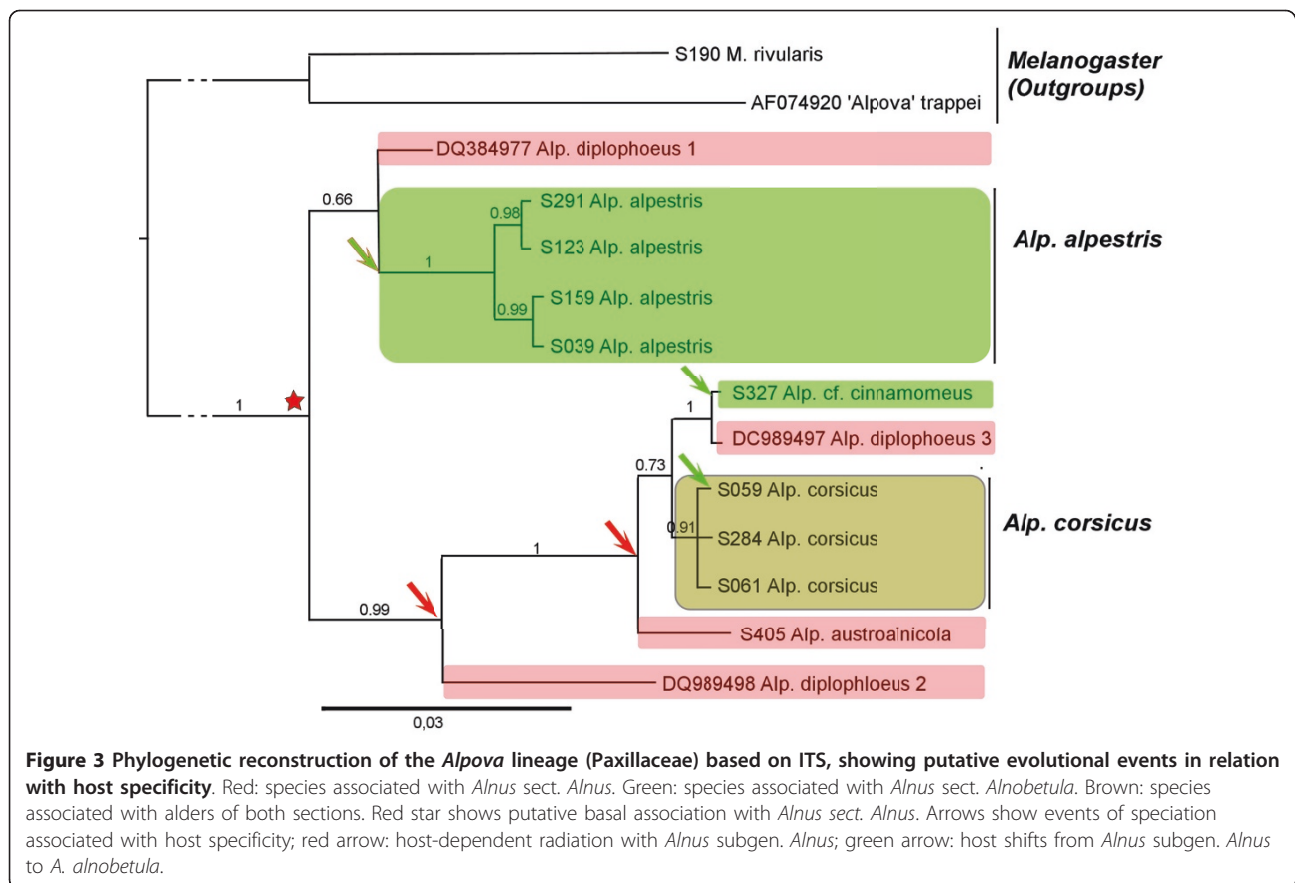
S190 M. rivularis

AF074920 'Alpova' trappei

Melanogaster (Outgroups)

DQ384977 Alp. diplophoeus 1

0.66

0.98

S291 Alp. alpestris

S123 Alp. alpestris

1

Alp. alpestris

0.99

S159 Alp. alpestris

S039 Alp. alpestris

1

S327 Alp. cf. cinnamomeus

1

DC989497 Alp. diplophoeus 3

0.73

S059 Alp. corsicus

0.91

S284 Alp. corsicus

Alp. corsicus

1

S061 Alp. corsicus

0.99

S405 Alp. austroalnicola

DQ989498 Alp. diplophloeus 2

0,03

**Figure 3 Phylogenetic reconstruction of the *Alpova* lineage (Paxillaceae) based on ITS, showing putative evolutional events in relation with host specificity**. Red: species associated with *Alnus* sect. *Alnus*. Green: species associated with *Alnus* sect. *Alnobetula*. Brown: species associated with alders of both sections. Red star shows putative basal association with *Alnus sect. Alnus*. Arrows show events of speciation associated with host specificity; red arrow: host-dependent radiation with *Alnus* subgen. *Alnus*; green arrow: host shifts from *Alnus* subgen. *Alnus* to *A. alnobetula*.